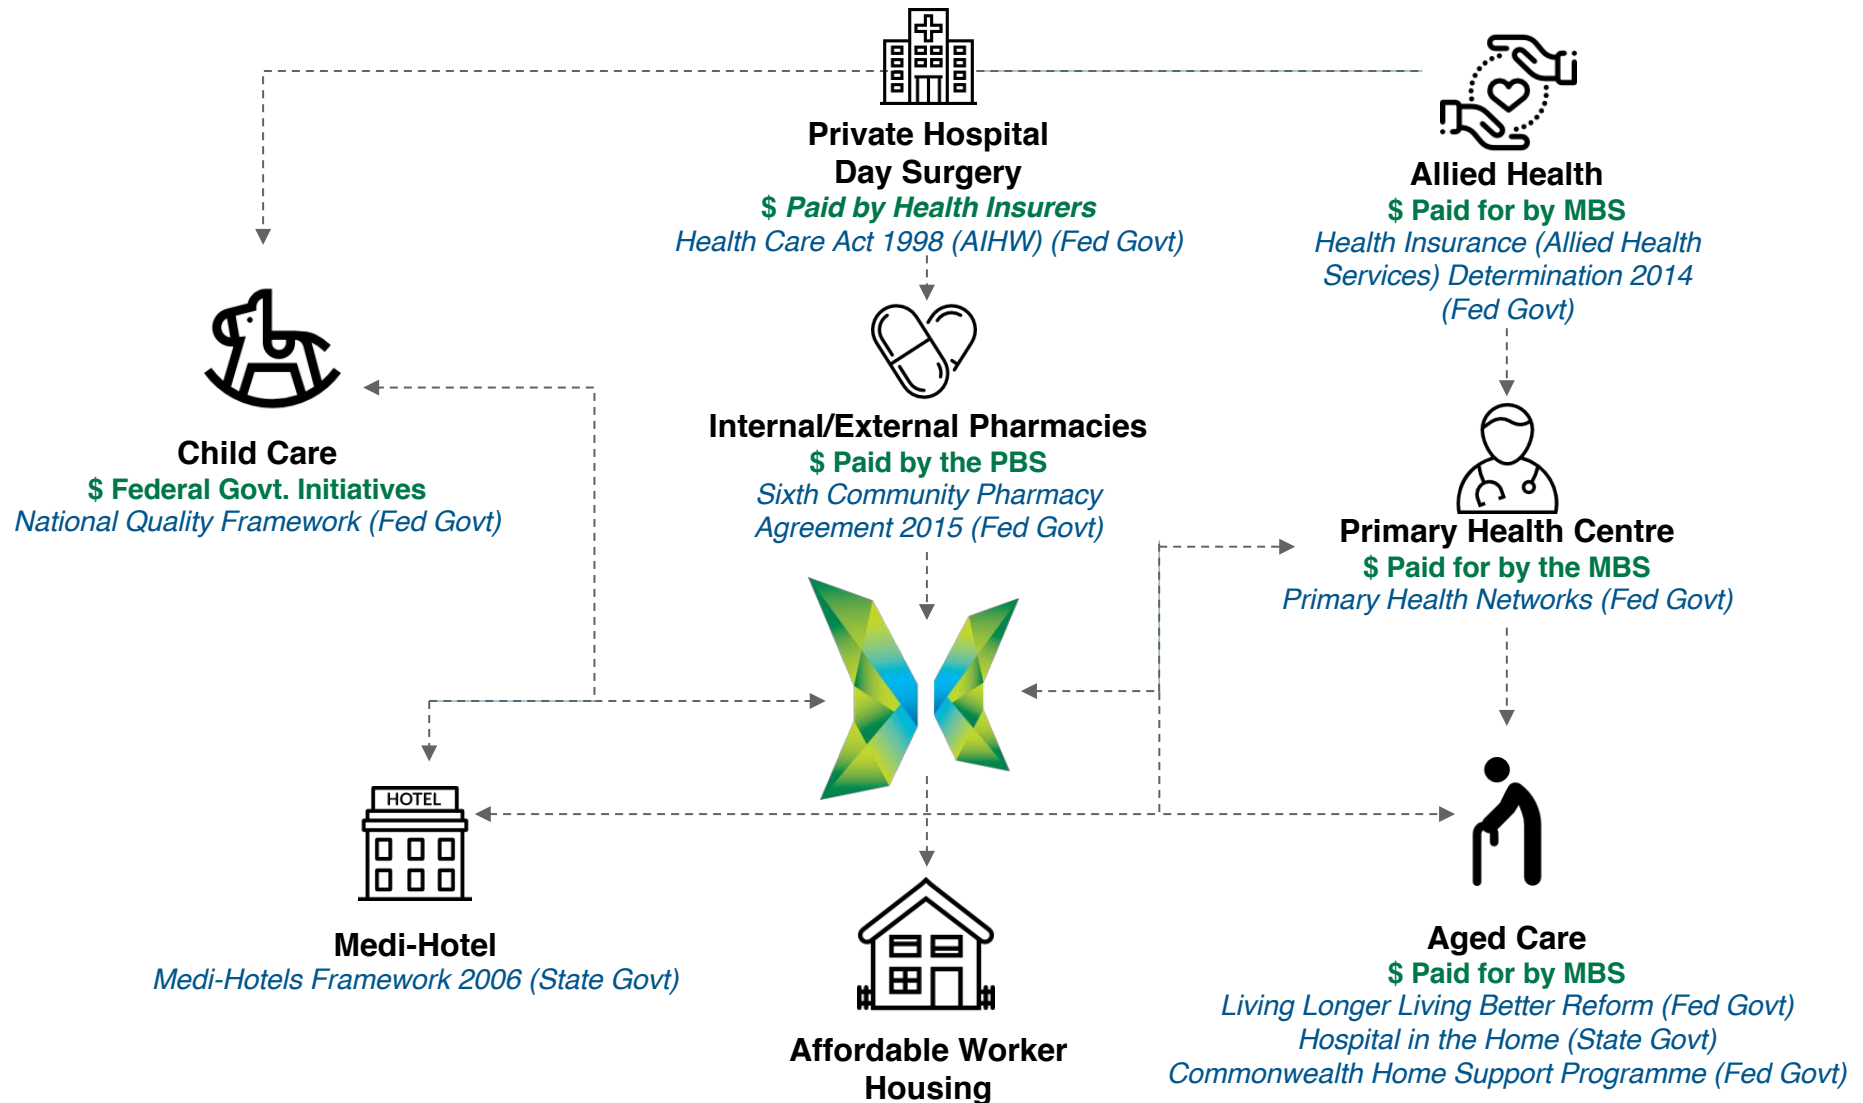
Private Hospital
Day Surgery
$ Paid by Health Insurers
Health Care Act 1998 (AIHW) (Fed Govt)

Allied Health
$ Paid for by MBS
Health Insurance (Allied Health Services) Determination 2014 (Fed Govt)

Child Care
$ Federal Govt. Initiatives
National Quality Framework (Fed Govt)

Internal/External Pharmacies
$ Paid by the PBS
Sixth Community Pharmacy Agreement 2015 (Fed Govt)

Primary Health Centre
$ Paid for by the MBS
Primary Health Networks (Fed Govt)

HOTEL

Medi-Hotel
Medi-Hotels Framework 2006 (State Govt)

Affordable Worker Housing

Aged Care
$ Paid for by MBS
Living Longer Living Better Reform (Fed Govt)
Hospital in the Home (State Govt)
Commonwealth Home Support Programme (Fed Govt)